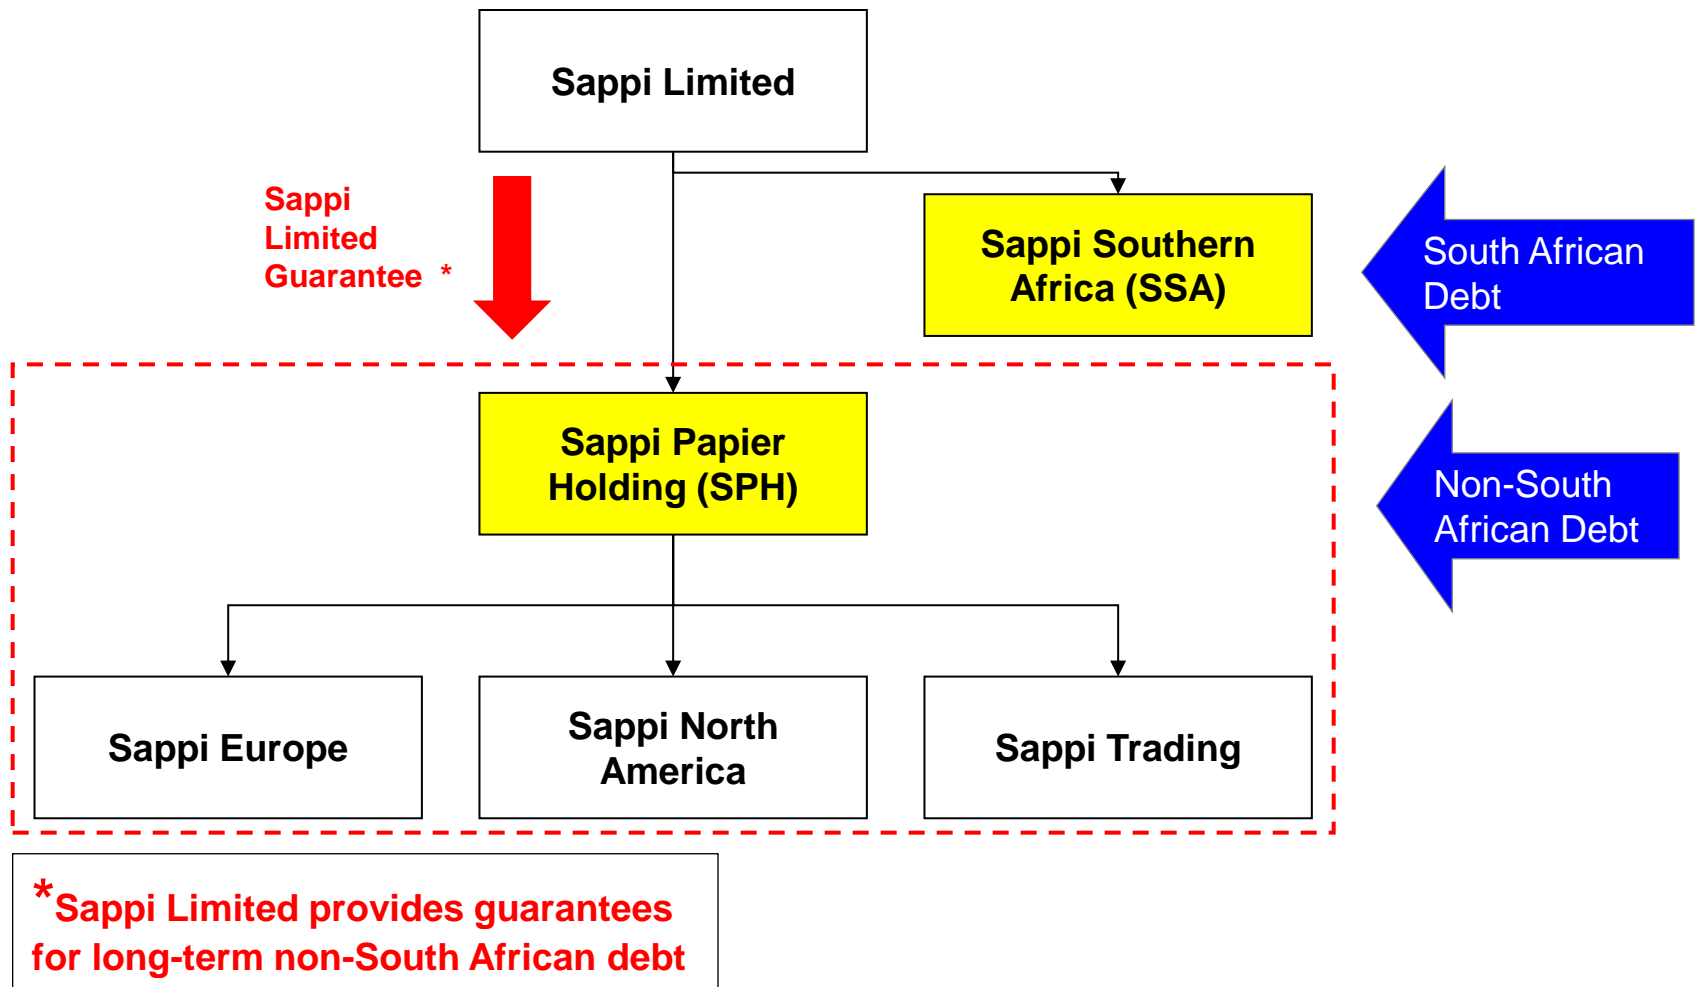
Sappi Limited

Sappi Limited Guarantee *

Sappi Southern Africa (SSA)

South African Debt

Sappi Papier Holding (SPH)

Non-South African Debt

Sappi Europe

Sappi North America

Sappi Trading

*Sappi Limited provides guarantees for long-term non-South African debt